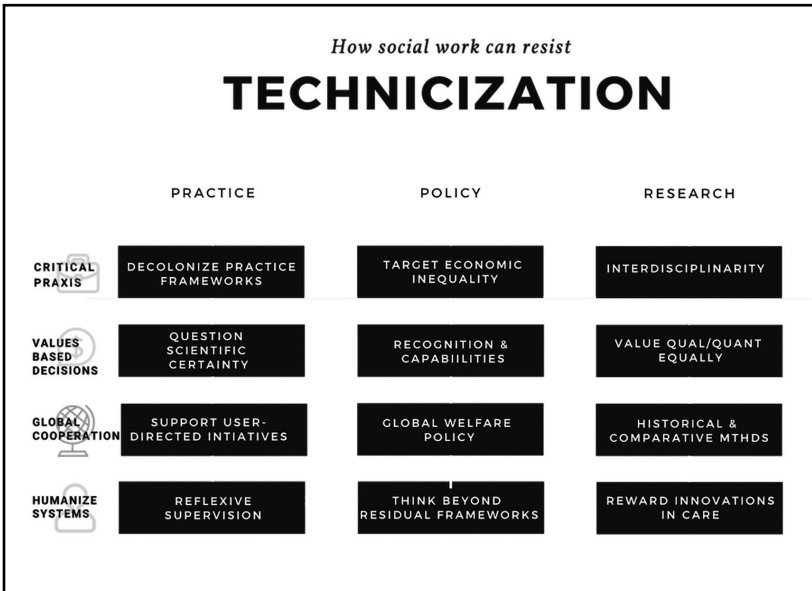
How social work can resist

TECHNICIZATION

| | PRACTICE | POLICY | RESEARCH |
|---|---|---|---|
| CRITICAL PRAXIS | DECOLONIZE PRACTICE FRAMEWORKS | TARGET ECONOMIC INEQUALITY | INTERDISCIPLINARITY |
| VALUES BASED DECISIONS | QUESTION SCIENTIFIC CERTAINTY | RECOGNITION & CAPABILITIES | VALUE QUAL/QUANT EQUALLY |
| GLOBAL COOPERATION | SUPPORT USER-DIRECTED INTIATIVES | GLOBAL WELFARE POLICY | HISTORICAL & COMPARATIVE MTHDS |
| HUMANIZE SYSTEMS | REFLEXIVE SUPERVISION | THINK BEYOND RESIDUAL FRAMEWORKS | REWARD INNOVATIONS IN CARE |